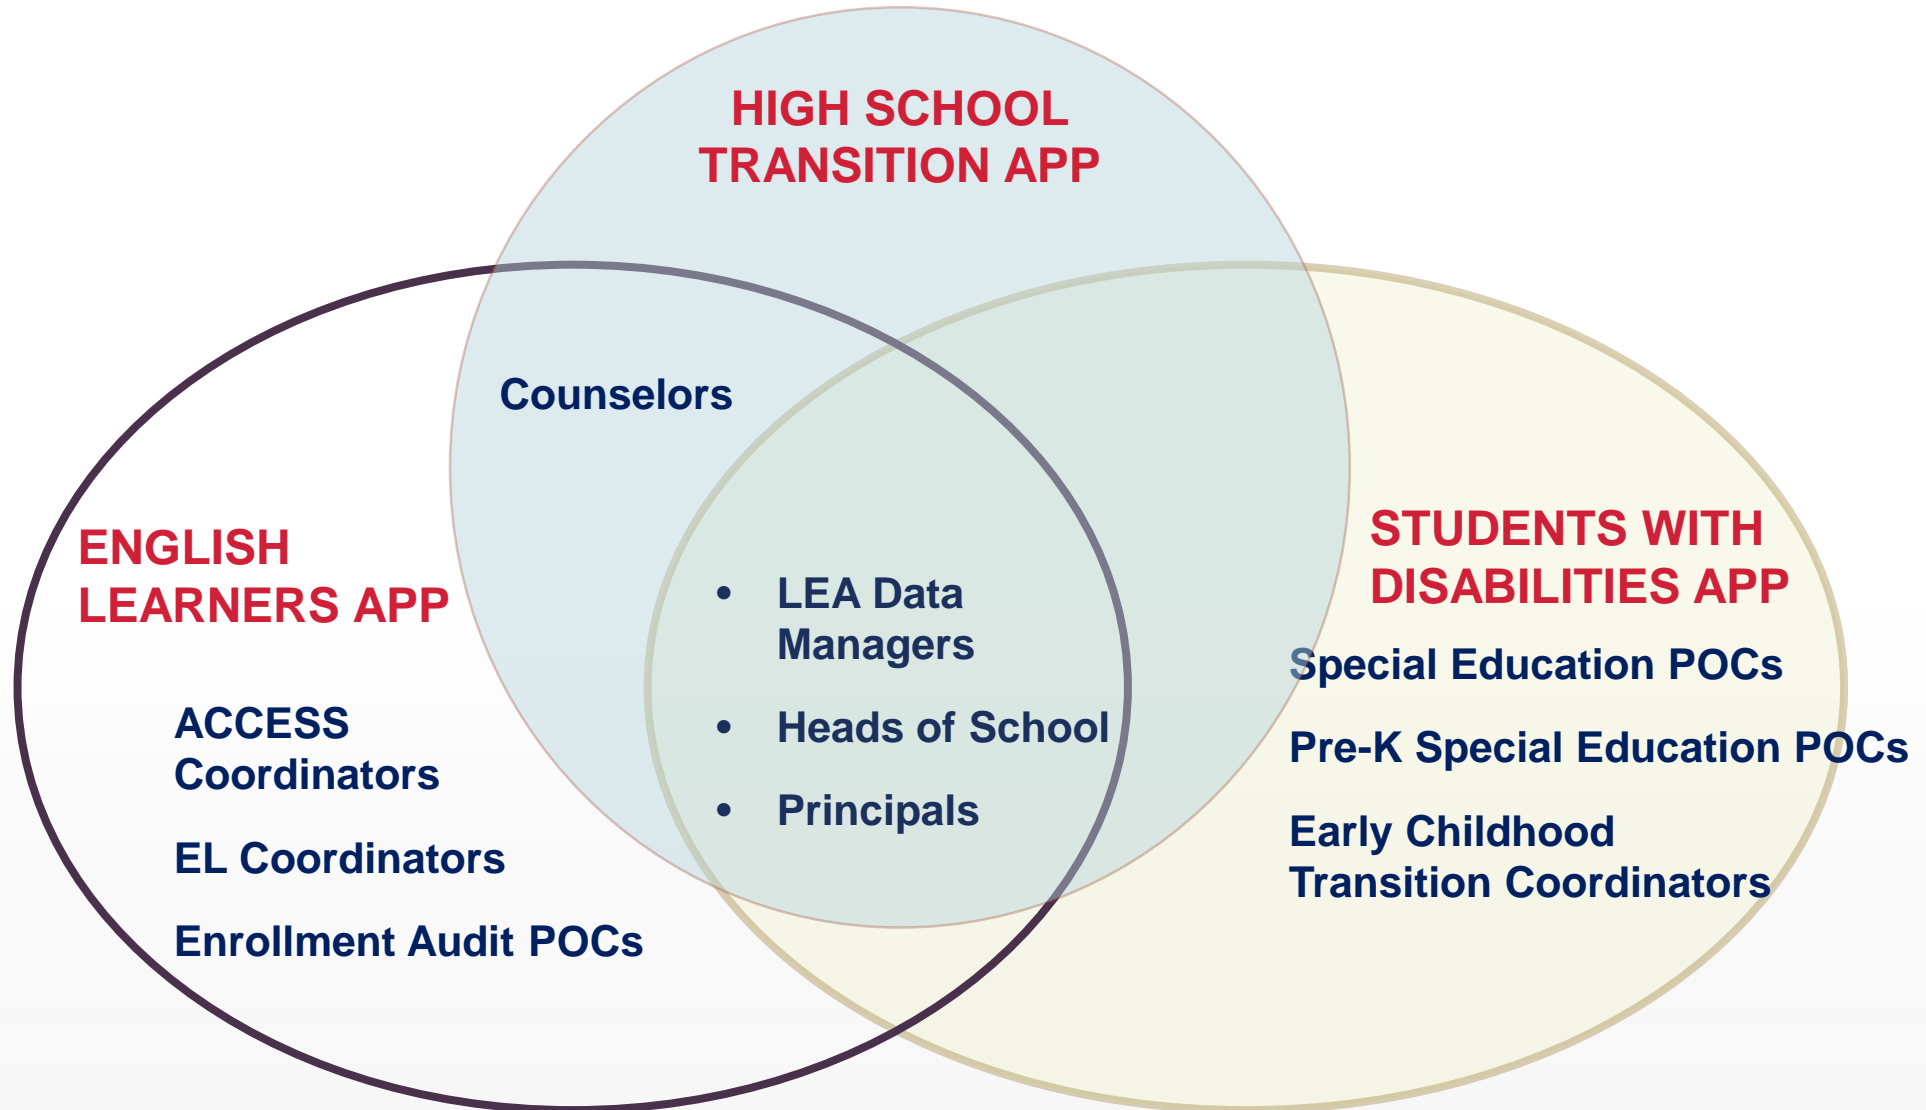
HIGH SCHOOL TRANSITION APP

Counselors

ENGLISH LEARNERS APP

ACCESS Coordinators

EL Coordinators

Enrollment Audit POCs

• LEA Data Managers
• Heads of School
• Principals

STUDENTS WITH DISABILITIES APP

Special Education POCs

Pre-K Special Education POCs

Early Childhood Transition Coordinators